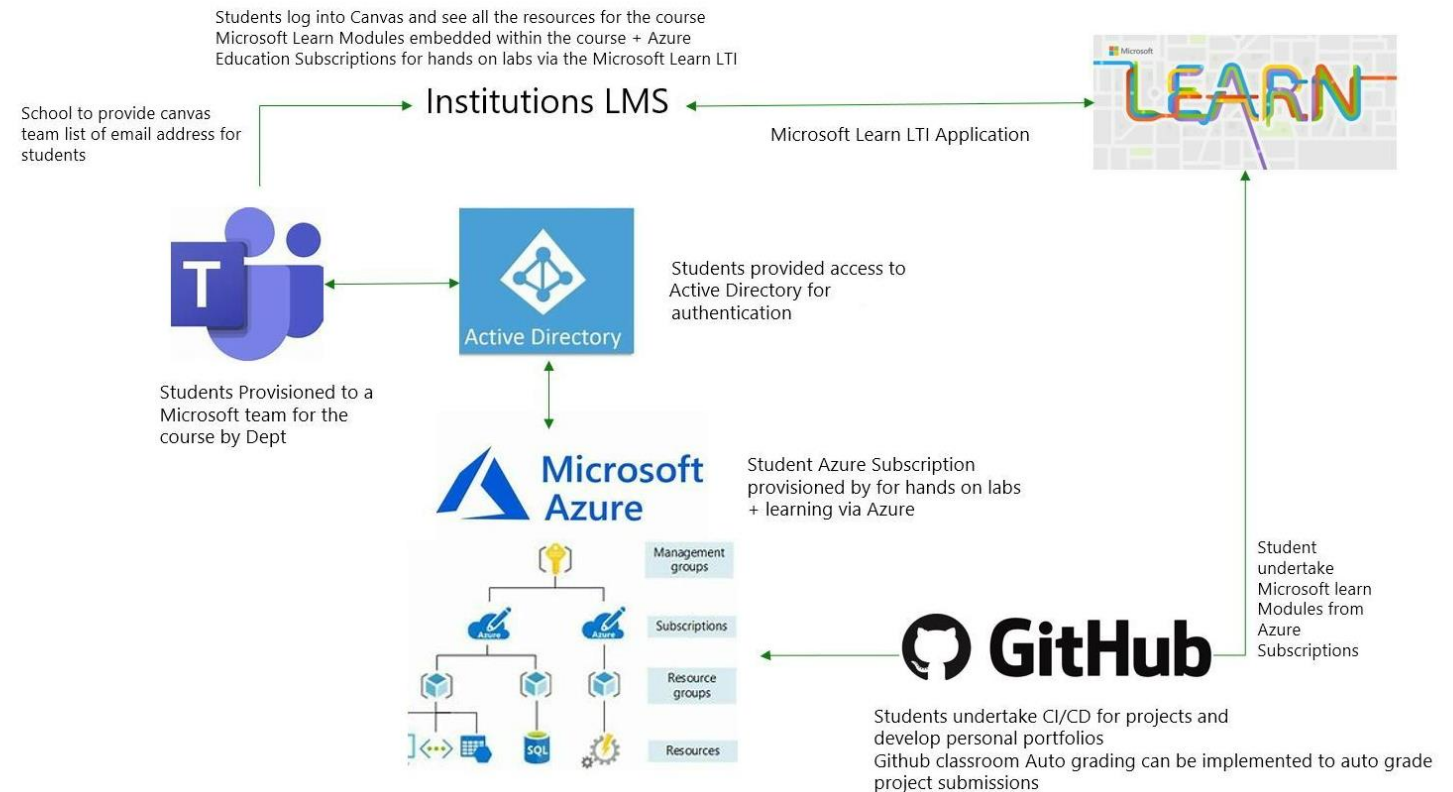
Students log into Canvas and see all the resources for the course Microsoft Learn Modules embedded within the course + Azure Education Subscriptions for hands on labs via the Microsoft Learn LTI

School to provide canvas team list of email address for students

Institutions LMS

Microsoft Learn LTI Application

Microsoft

LEARN

T

Active Directory

Students provided access to Active Directory for authentication

Students Provisioned to a Microsoft team for the course by Dept

Microsoft Azure

Student Azure Subscription provisioned by for hands on labs + learning via Azure

Management groups

Azure

Azure

Subscriptions

Resource groups

SQL

Resources

Student undertake Microsoft learn Modules from Azure Subscriptions

GitHub

Students undertake CI/CD for projects and develop personal portfolios
Github classroom Auto grading can be implemented to auto grade project submissions